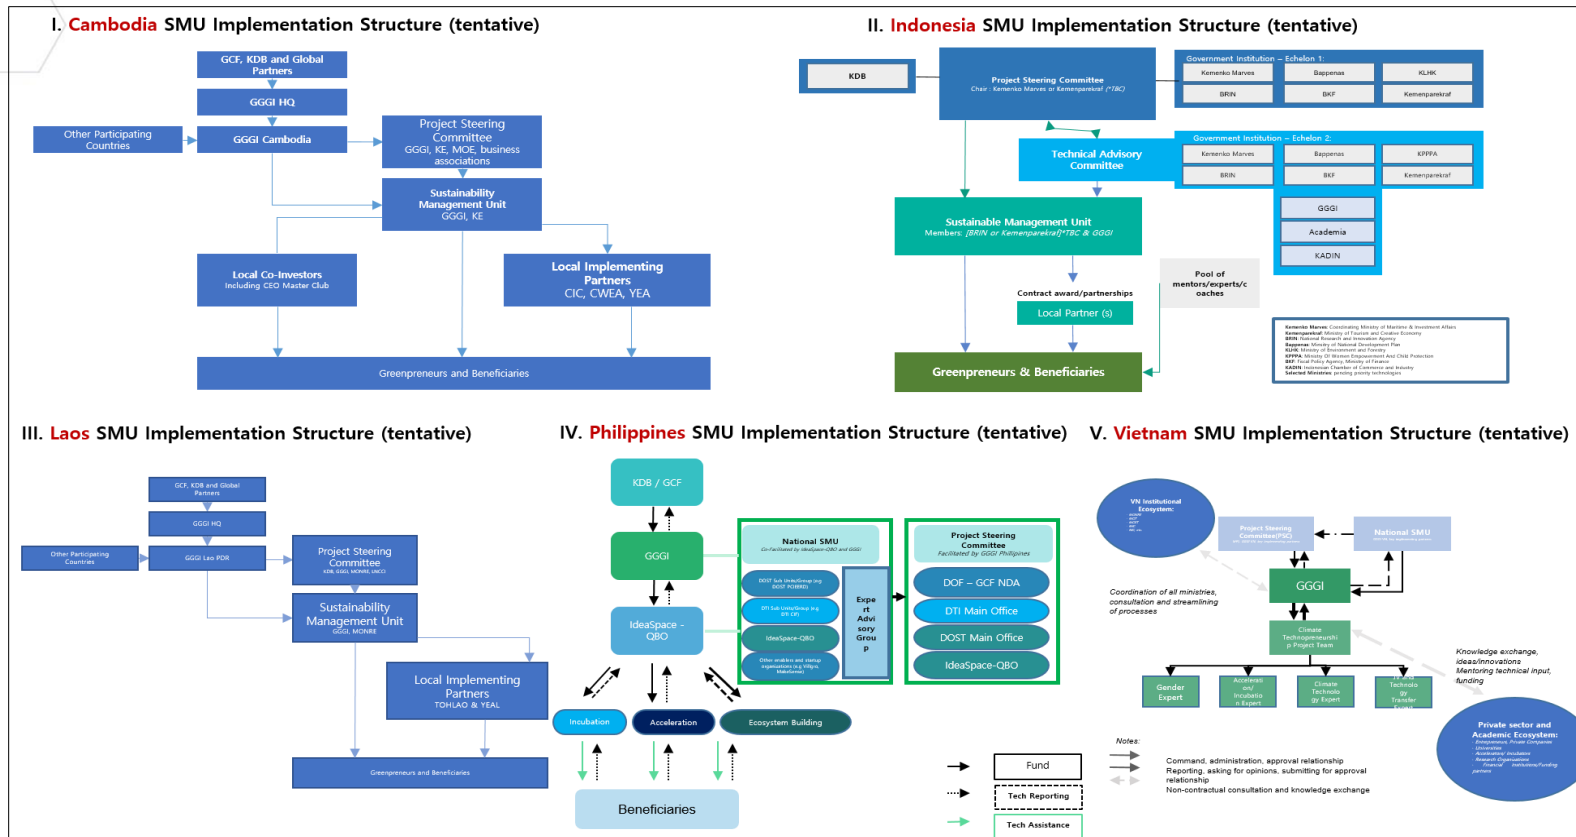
I. Cambodia SMU Implementation Structure (tentative)

GCF, KDB and Global Partners

GGGI HQ

Other Participating Countries

GGGI Cambodia

Project Steering Committee
GGGI, KE, MOE, business associations

Sustainability Management Unit
GGGI, KE

Local Co-Investors
Including CEO Master Club

Local Implementing Partners
CIC, CWEA, YEA

Greenpreneurs and Beneficiaries

II. Indonesia SMU Implementation Structure (tentative)

KDB

Project Steering Committee
Chair : Kemenko Marves or Kemenparekraf (*TBC)

Government Institution – Echelon 1:

| Kemenko Marves | Bappenas | KLHK |
|---|---|---|
| BRIN | BKF | Kemenparekraf |

Technical Advisory Committee

Government Institution – Echelon 2:

| Kemenko Marves | Bappenas | KPPPA |
|---|---|---|
| BRIN | BKF | Kemenparekraf |

GGGI
Academia
KADIN

Sustainable Management Unit
Members: [BRIN or Kemenparekraf]*TBC & GGGI

Contract award/partnerships

Pool of mentors/experts/coaches

Local Partner (s)

Greenpreneurs & Beneficiaries

Kemenko Marves: Coordinating Ministry of Maritime & Investment Affairs
Kemenparekraf: Ministry of Tourism and Creative Economy
BRIN: National Research and Innovation Agency
Bappenas: Ministry of National Development Plan
KLHK: Ministry of Environment and Forestry
KPPPA: Ministry Of Women Empowerment And Child Protection
BKF: Fiscal Policy Agency, Ministry of Finance
KADIN: Indonesian Chamber of Commerce and Industry
Selected Ministries: pending priority technologies

III. Laos SMU Implementation Structure (tentative)

GCF, KDB and Global Partners

GGGI HQ

Other Participating Countries

GGGI Lao PDR

Project Steering Committee
KDB, GGGI, MONRE, LNCCI

Sustainability Management Unit
GGGI, MONRE

Local Implementing Partners
TOHLAO & YEAL

Greenpreneurs and Beneficiaries

IV. Philippines SMU Implementation Structure (tentative)

KDB / GCF

GGGI

IdeaSpace - QBO

National SMU
Co-facilitated by IdeaSpace-QBO and GGGI

DOST Sub Units/Group (e.g. DOST PCIEERD)

DTI Sub Units/Group (e.g. DTI CIF)

IdeaSpace-QBO

Other enablers and startup organizations (e.g. Villgro, Makesense)

Expert Advisory Group

Project Steering Committee
Facilitated by GGGI Philippines

DOF – GCF NDA

DTI Main Office

DOST Main Office

IdeaSpace-QBO

Incubation

Acceleration

Ecosystem Building

Beneficiaries

Fund

Tech Reporting

Tech Assistance

V. Vietnam SMU Implementation Structure (tentative)

VN Institutional Ecosystem:

Project Steering Committee(PSC)

National SMU

GGGI

Coordination of all ministries, consultation and streamlining of processes

Climate Technopreneurship Project Team

Gender Expert

Acceleration/Incubation Expert

Climate Technology Expert

Technology Transfer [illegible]

Knowledge exchange, ideas/innovations Mentoring technical input, funding

Private sector and Academic Ecosystem:
- Entrepreneurs, Private Companies
- Universities
- Accelerators/ Incubators
- Research Organizations
- Financial Institutions/Funding partners

Notes:
Command, administration, approval relationship
Reporting, asking for opinions, submitting for approval relationship
Non-contractual consultation and knowledge exchange